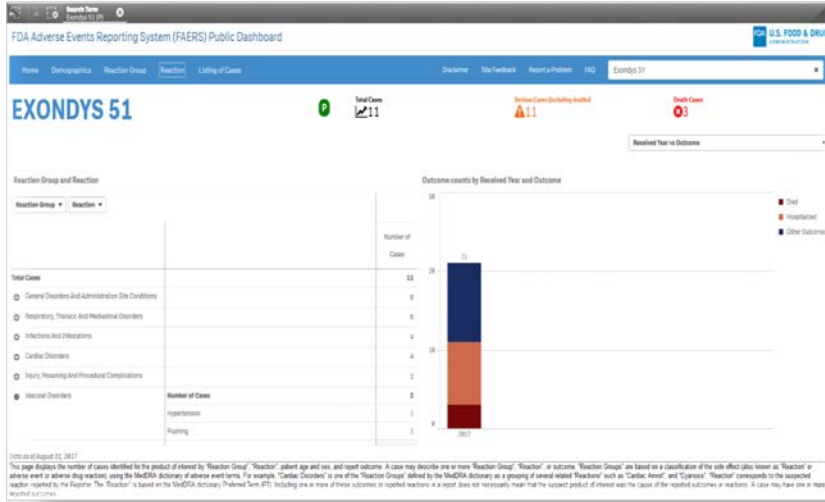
Search Term
Exondys 51 (8)

FDA Adverse Events Reporting System (FAERS) Public Dashboard

FDA U.S. FOOD & DRU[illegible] ADMINISTRATION

Home Demographics Reaction Group Reaction Listing of Cases

Disclaimer Site Feedback Report a Problem FAQ Exondys 51

EXONDYS 51

P

Total Cases
11

Serious Cases (including deaths)
11

Death Cases
3

Received Year vs Outcome

Reaction Group and Reaction

Reaction Group ▼ Reaction ▼

| | | Number of Cases |
|---|---|---|
| Total Cases | | 11 |
| General Disorders And Administration Site Conditions | | 6 |
| Respiratory, Thoracic And Mediastinal Disorders | | 6 |
| Infections And Infestations | | 4 |
| Cardiac Disorders | | 4 |
| Injury, Poisoning And Procedural Complications | | 3 |
| Vascular Disorders | Number of Cases | 2 |
| | Hypertension | 1 |
| | Flushing | 1 |

Outcome counts by Received Year and Outcome

30
20
10
0

11

2017

Died
Hospitalized
Other Outcome

Data as of August 31, 2017

This page displays the number of cases identified for the product of interest by "Reaction Group", "Reaction", patient age and sex, and report outcome. A case may describe one or more "Reaction Group", "Reaction", or outcome. "Reaction Groups" are based on a classification of the side effect (also known as "Reaction" or adverse event or adverse drug reaction), using the MedDRA dictionary of adverse event terms. For example, "Cardiac Disorders" is one of the "Reaction Groups" defined by the MedDRA dictionary as a grouping of several related "Reactions" such as "Cardiac Arrest", and "Cyanosis". "Reaction" corresponds to the suspected reaction reported by the Reporter. The "Reaction" is based on the MedDRA dictionary Preferred Term (PT). Including one or more of these outcomes or reported reactions in a report does not necessarily mean that the suspect product of interest was the cause of the reported outcomes or reactions. A case may have one or more reported outcomes.